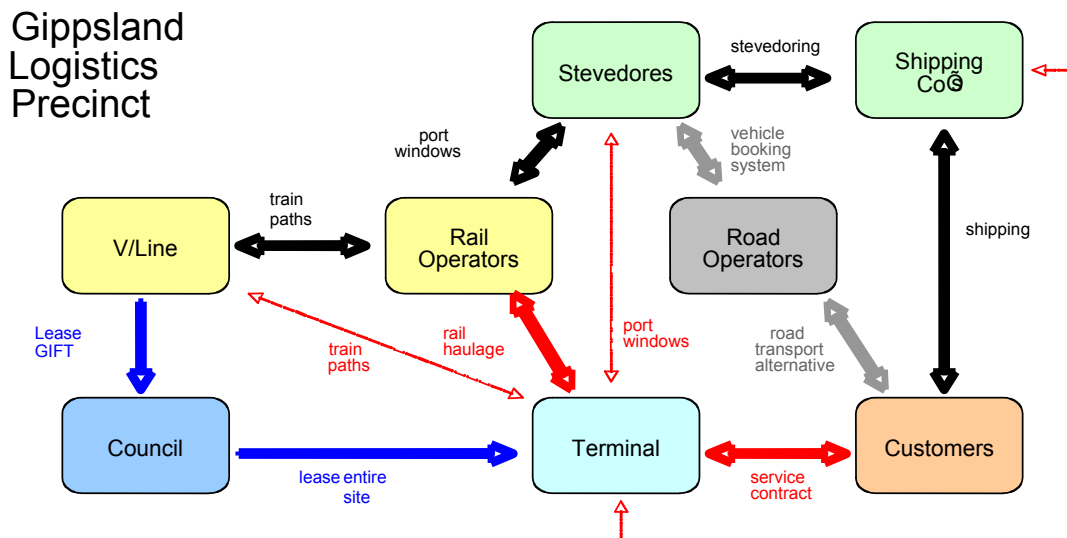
Gippsland Logistics Precinct

Stevedores

stevedoring

Shipping CoŠ

port windows

vehicle booking system

train paths

V/Line

Rail Operators

Road Operators

shipping

Lease GIFT

train paths

rail haulage

port windows

road transport alternative

Council

Terminal

Customers

lease entire site

service contract